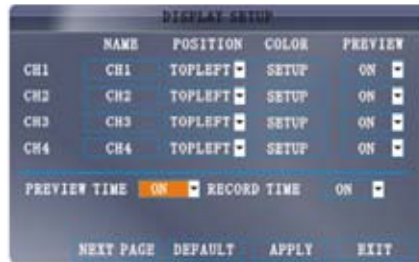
DISPLAY SETUP

|  | NAME | POSITION | COLOR | PREVIEW |
|---|---|---|---|---|
| CH1 | CH1 | TOPLEFT | SETUP | ON |
| CH2 | CH2 | TOPLEFT | SETUP | ON |
| CH3 | CH3 | TOPLEFT | SETUP | ON |
| CH4 | CH4 | TOPLEFT | SETUP | ON |

PREVIEW TIME ON RECORD TIME ON

NEXT PAGE DEFAULT APPLY EXIT